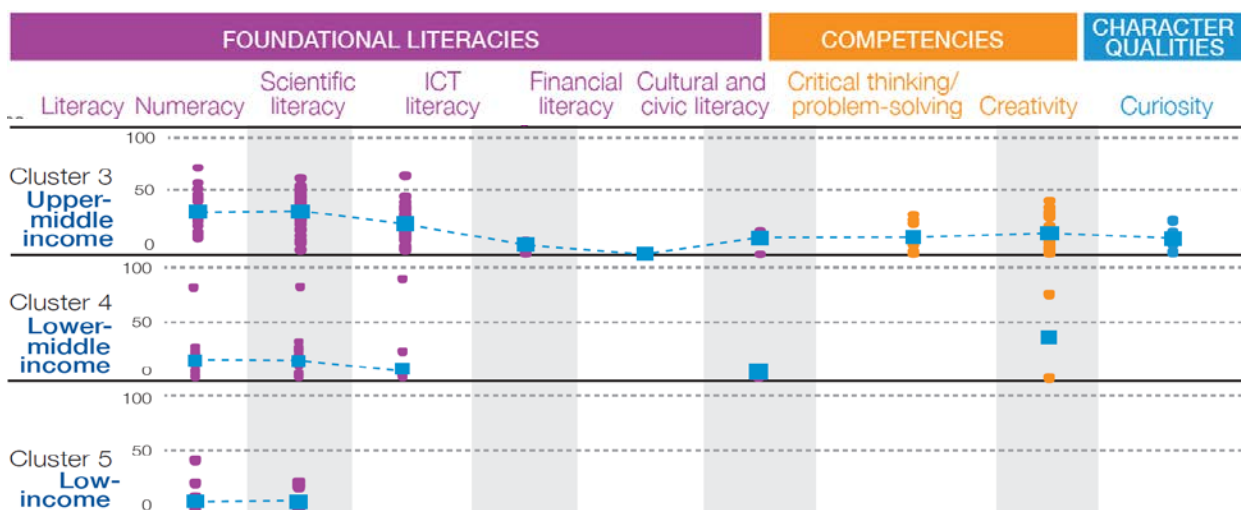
FOUNDATIONAL LITERACIES

COMPETENCIES

CHARACTER QUALITIES

Literacy Numeracy Scientific literacy ICT literacy Financial literacy Cultural and civic literacy Critical thinking/ problem-solving Creativity Curiosity

100
50
0
Cluster 3
Upper-middle income

100
50
0
Cluster 4
Lower-middle income

100
50
0
Cluster 5
Low-income